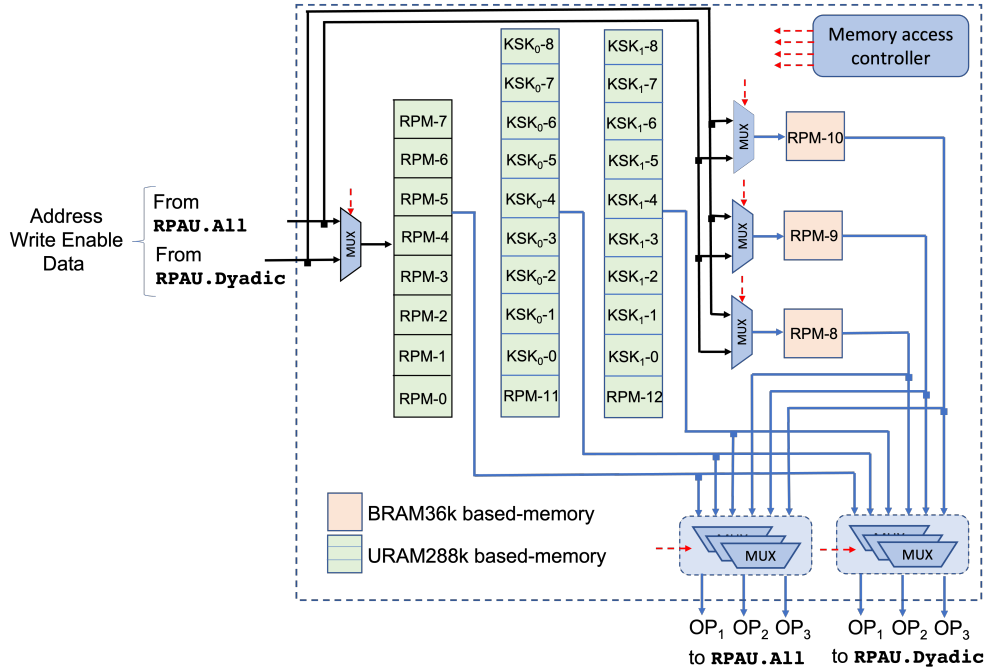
Memory access controller

Address
Write Enable
Data

From
RPAU.All
From
RPAU.Dyadic

MUX

RPM-7
RPM-6
RPM-5
RPM-4
RPM-3
RPM-2
RPM-1
RPM-0

KSK$_0$-8
KSK$_0$-7
KSK$_0$-6
KSK$_0$-5
KSK$_0$-4
KSK$_0$-3
KSK$_0$-2
KSK$_0$-1
KSK$_0$-0
RPM-11

KSK$_1$-8
KSK$_1$-7
KSK$_1$-6
KSK$_1$-5
KSK$_1$-4
KSK$_1$-3
KSK$_1$-2
KSK$_1$-1
KSK$_1$-0
RPM-12

MUX
RPM-10
MUX
RPM-9
MUX
RPM-8

BRAM36k based-memory
URAM288k based-memory

MUX
MUX

OP$_1$ OP$_2$ OP$_3$
to RPAU.All

OP$_1$ OP$_2$ OP$_3$
to RPAU.Dyadic